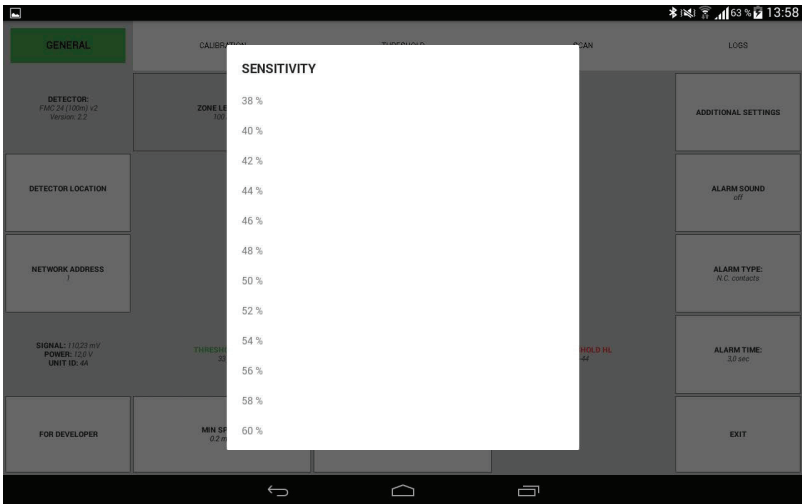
63 % 13:58

GENERAL
CALIBR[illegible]
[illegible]
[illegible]CAN
LOGS

DETECTOR:
FMC 24 (100m) v2
Version: 2.2

ZONE LE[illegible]
100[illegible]

ADDITIONAL SETTINGS

DETECTOR LOCATION

ALARM SOUND
off

NETWORK ADDRESS
1

ALARM TYPE:
N.C. contacts

SIGNAL: 110.23 mV
POWER: 12.0 V
UNIT ID: 4A

THRESH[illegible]
30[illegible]

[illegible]HOLD HL
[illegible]44

ALARM TIME:
3.0 sec

FOR DEVELOPER

MIN SP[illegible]
0.2 m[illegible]

EXIT

SENSITIVITY
38 %
40 %
42 %
44 %
46 %
48 %
50 %
52 %
54 %
56 %
58 %
60 %